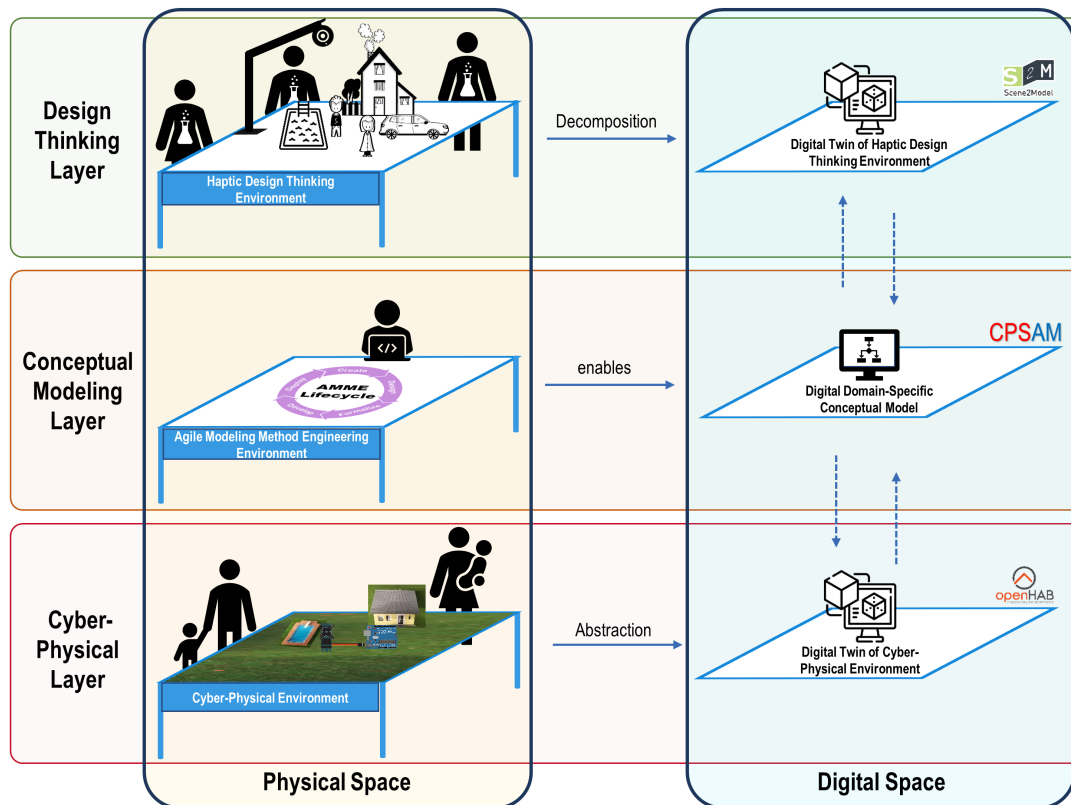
Design Thinking Layer

Haptic Design Thinking Environment

Decomposition

S2M Scene2Model

Digital Twin of Haptic Design Thinking Environment

Conceptual Modeling Layer

AMME Lifecycle

Create Design Formalize Develop Deploy

Agile Modeling Method Engineering Environment

enables

CPSAM

Digital Domain-Specific Conceptual Model

Cyber-Physical Layer

Cyber-Physical Environment

Abstraction

openHAB

Digital Twin of Cyber-Physical Environment

Physical Space

Digital Space